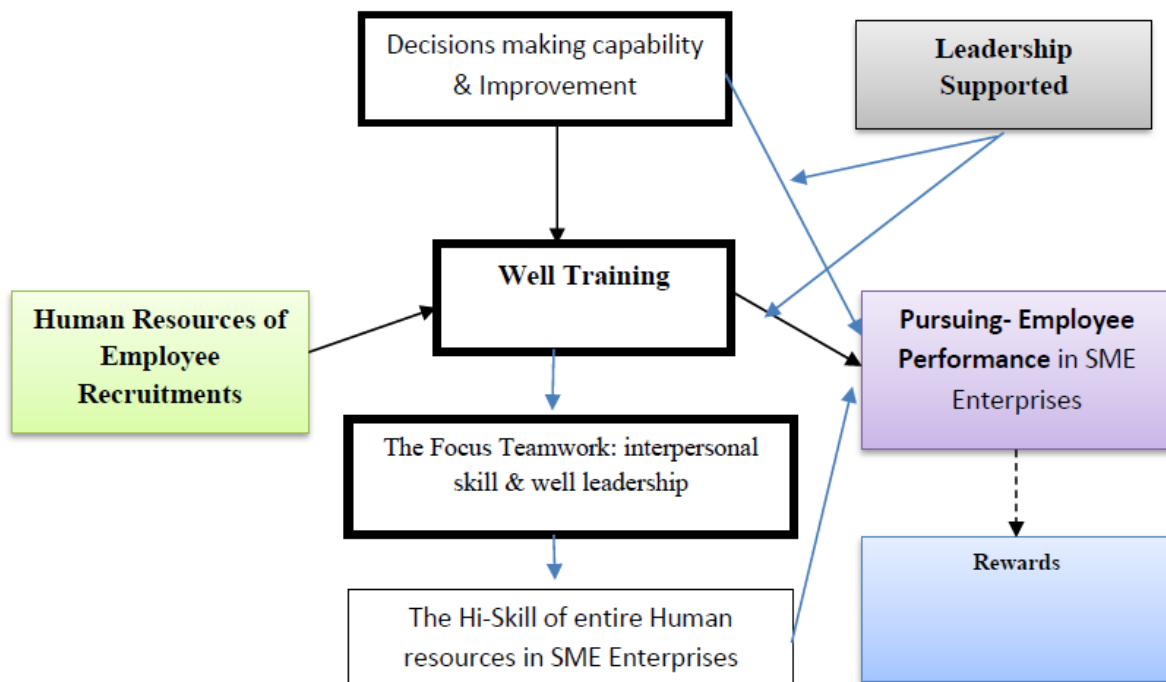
Decisions making capability & Improvement

Leadership Supported

Well Training

Human Resources of Employee Recruitments

Pursuing- Employee Performance in SME Enterprises

The Focus Teamwork: interpersonal skill & well leadership

Rewards

The Hi-Skill of entire Human resources in SME Enterprises